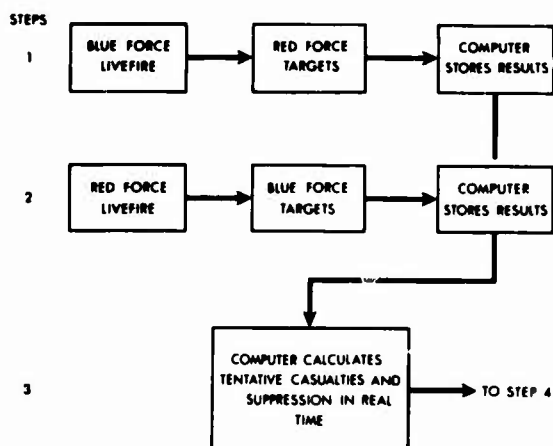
STEPS

1

BLUE FORCE LIVEFIRE

RED FORCE TARGETS

COMPUTER STORES RESULTS

2

RED FORCE LIVEFIRE

BLUE FORCE TARGETS

COMPUTER STORES RESULTS

3

COMPUTER CALCULATES TENTATIVE CASUALTIES AND SUPPRESSION IN REAL TIME

TO STEP 4